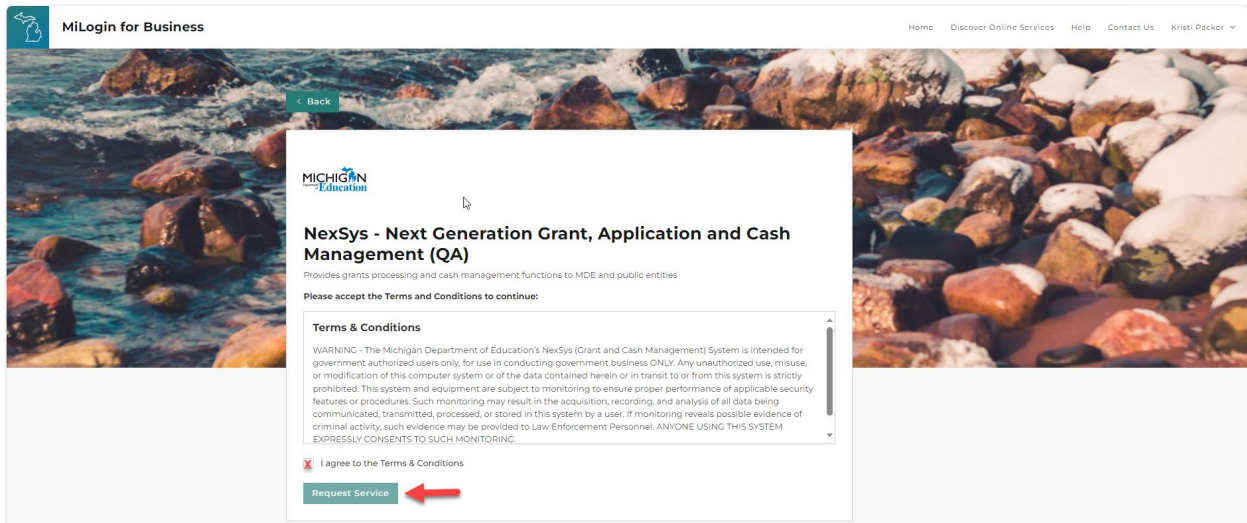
MiLogin for Business

Home Discover Online Services Help Contact Us Kristi Packer

‹ Back

MICHIGAN Education

NexSys - Next Generation Grant, Application and Cash Management (QA)

Provides grants processing and cash management functions to MDE and public entities

Please accept the Terms and Conditions to continue:

Terms & Conditions

WARNING - The Michigan Department of Education's NexSys (Grant and Cash Management) System is intended for government authorized users only, for use in conducting government business ONLY. Any unauthorized use, misuse, or modification of this computer system or of the data contained herein or in transit to or from this system is strictly prohibited. This system and equipment are subject to monitoring to ensure proper performance of applicable security features or procedures. Such monitoring may result in the acquisition, recording, and analysis of all data being communicated, transmitted, processed, or stored in this system by a user. If monitoring reveals possible evidence of criminal activity, such evidence may be provided to Law Enforcement Personnel. ANYONE USING THIS SYSTEM EXPRESSLY CONSENTS TO SUCH MONITORING.

I agree to the Terms & Conditions

Request Service